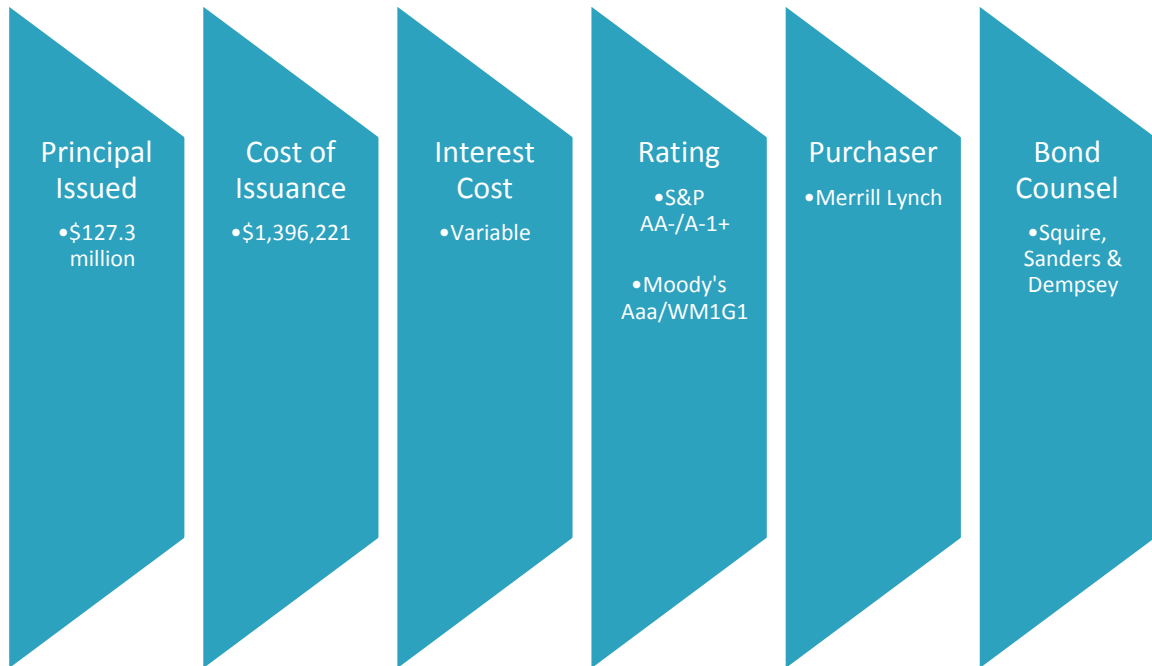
Principal Issued

•$127.3 million

Cost of Issuance

•$1,396,221

Interest Cost

•Variable

Rating

•S&P AA-/A-1+

•Moody's Aaa/WM1G1

Purchaser

•Merrill Lynch

Bond Counsel

•Squire, Sanders & Dempsey